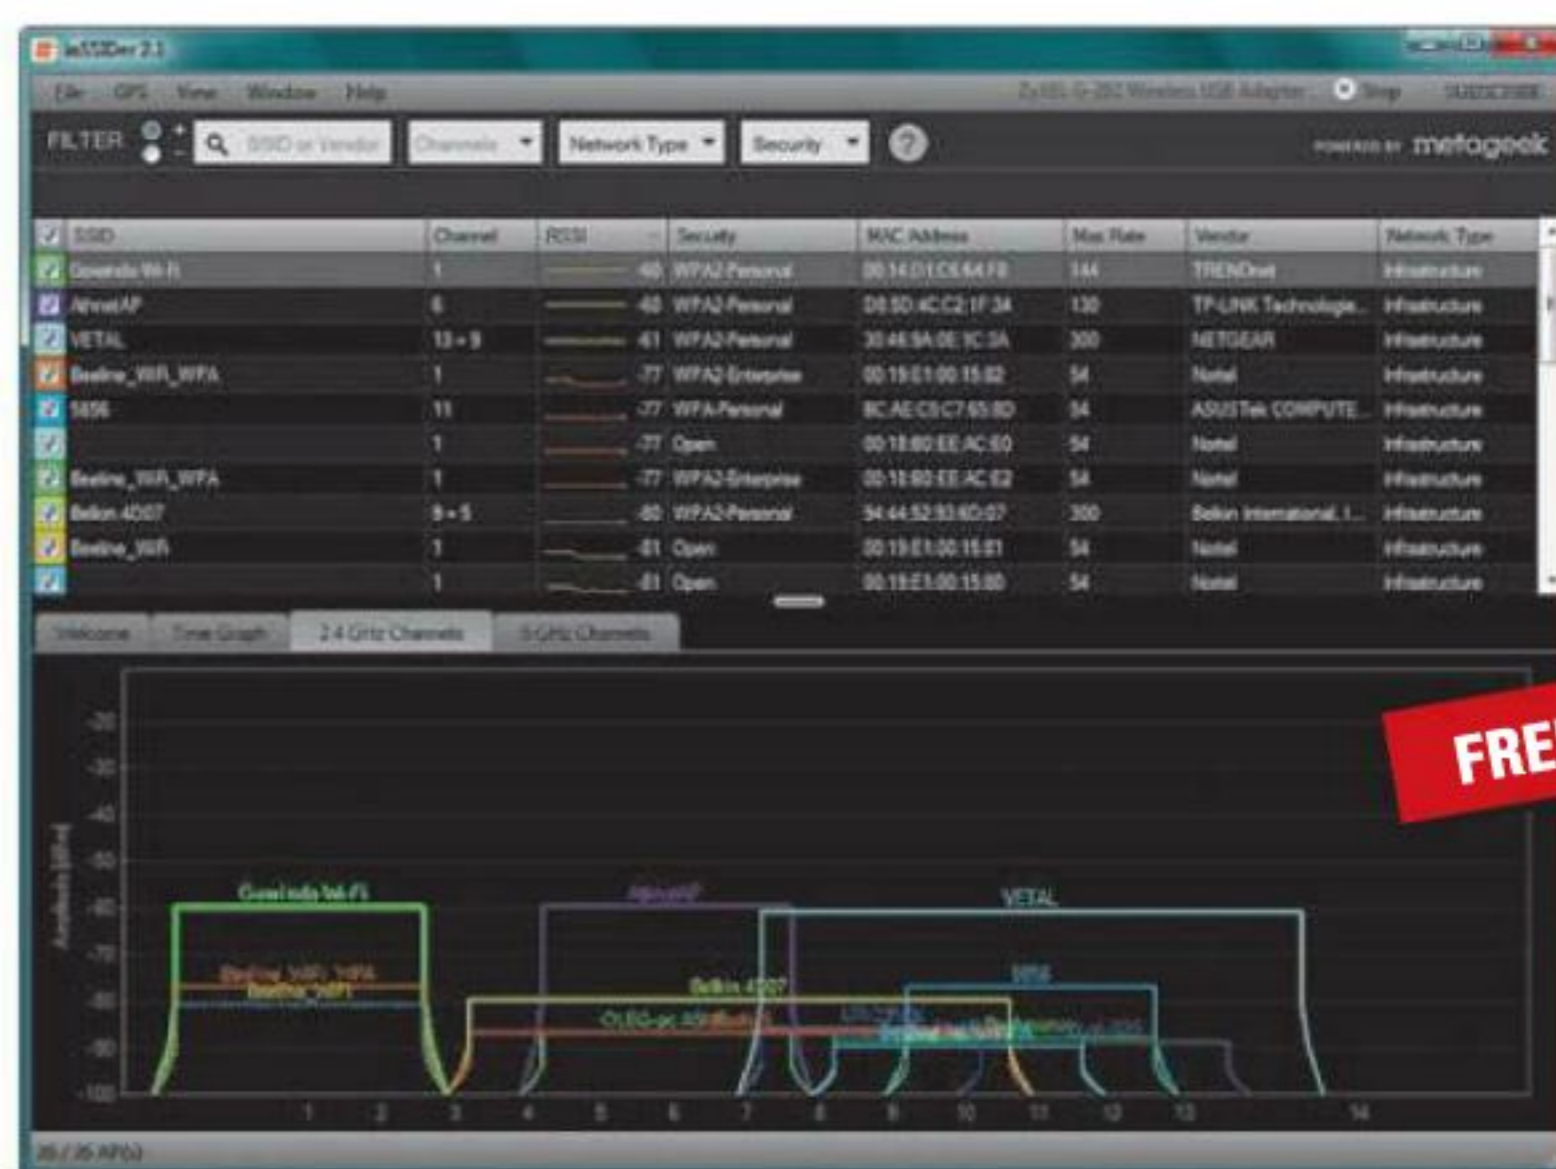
inSSIDer 2.1

File GPS View Window Help

ZyXEL G-202 Wireless USB Adapter Stop

FILTER + -

SSID or Vendor Channels Network Type Security ?

POWERED BY metageek

| SSID | Channel | RSSI | Security | MAC Address | Max Rate | Vendor | Network Type |
|---|---|---|---|---|---|---|---|
| Gowinda Wi-Fi | 1 | -60 | WPA2-Personal | 00:14:D1:C6:64:F8 | 144 | TRENDnet | Infrastructure |
| AhmetAP | 6 | -60 | WPA2-Personal | D8:5D:4C:C2:1F:34 | 130 | TP-LINK Technologie... | Infrastructure |
| VETAL | 13 + 9 | -61 | WPA2-Personal | 30:46:9A:0E:1C:3A | 300 | NETGEAR | Infrastructure |
| Beeline_WiFi_WPA | 1 | -77 | WPA2-Enterprise | 00:19:E1:00:15:82 | 54 | Nortel | Infrastructure |
| 5656 | 11 | -77 | WPA-Personal | BC:AE:C5:C7:65:8D | 54 | ASUSTek COMPUTE... | Infrastructure |
|  | 1 | -77 | Open | 00:18:80:EE:AC:E0 | 54 | Nortel | Infrastructure |
| Beeline_WiFi_WPA | 1 | -77 | WPA2-Enterprise | 00:18:80:EE:AC:E2 | 54 | Nortel | Infrastructure |
| Belkin.4D07 | 9 + 5 | -80 | WPA2-Personal | 94:44:52:93:6D:07 | 300 | Belkin International, I... | Infrastructure |
| Beeline_WiFi | 1 | -81 | Open | 00:19:E1:00:15:81 | 54 | Nortel | Infrastructure |
|  | 1 | -81 | Open | 00:19:E1:00:15:80 | 54 | Nortel | Infrastructure |

Welcome Time Graph 2.4 GHz Channels 5 GHz Channels

FREE

Amplitude [dBm]

-20 -30 -40 -50 -60 -70 -80 -90 -100

Gowinda Wi-Fi AhmetAP VETAL Beeline_WiFi_WPA Beeline_WiFi Belkin.4D07 5656 OLEG-pc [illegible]

1 2 3 4 5 6 7 8 9 10 11 12 13 14

35 / 35 AP(s)